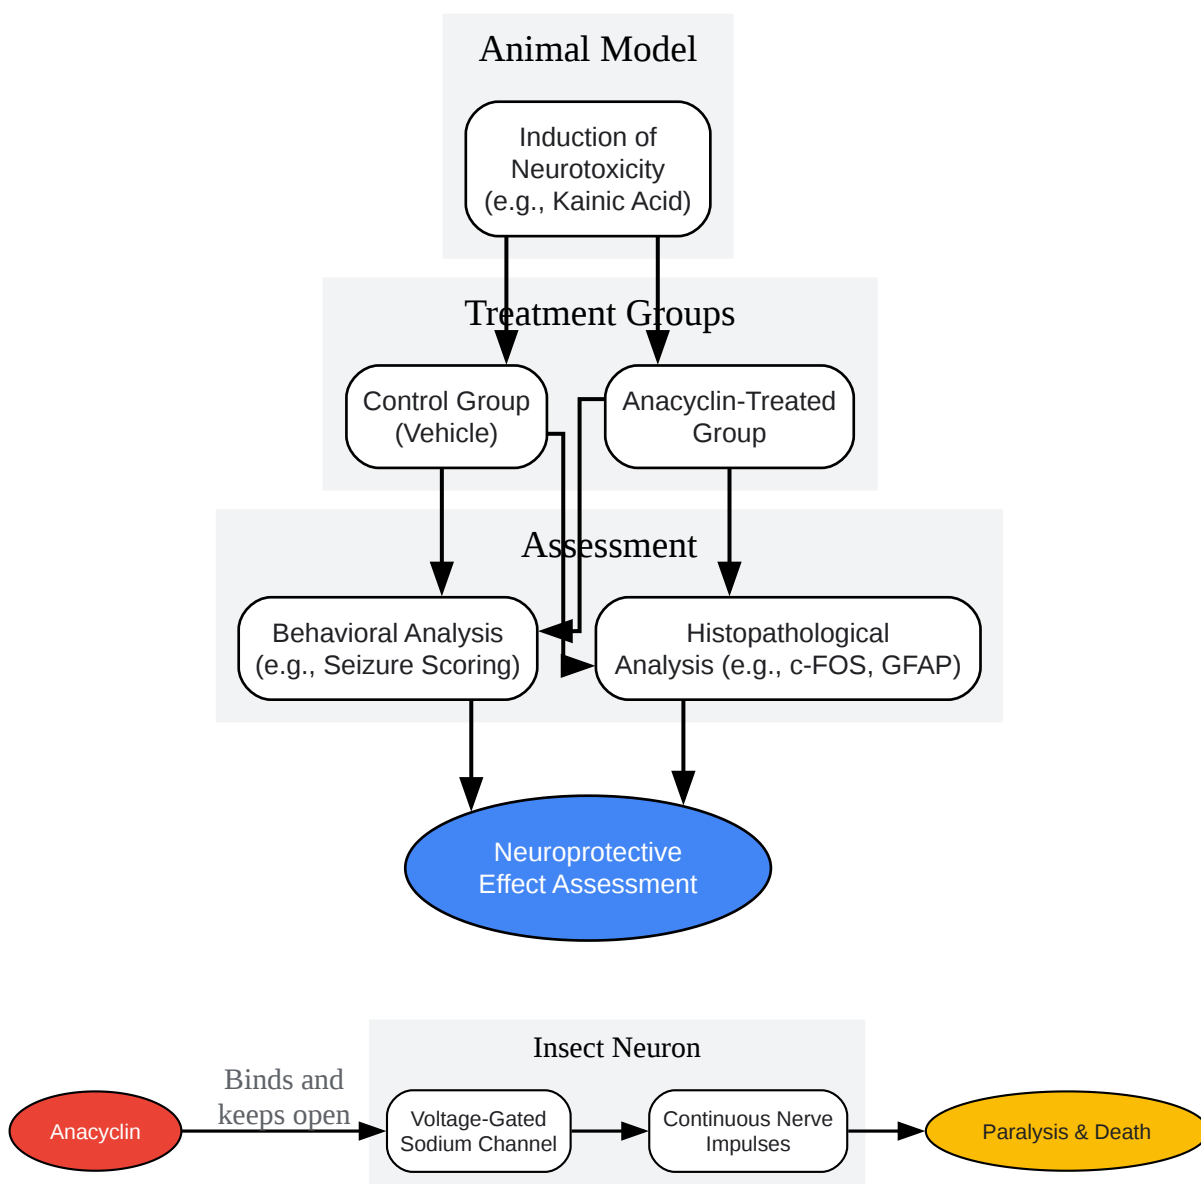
Animal Model

Induction of Neurotoxicity (e.g., Kainic Acid)

Treatment Groups

Control Group (Vehicle)

Anacyclin-Treated Group

Assessment

Behavioral Analysis (e.g., Seizure Scoring)

Histopathological Analysis (e.g., c-FOS, GFAP)

Neuroprotective Effect Assessment

Insect Neuron

Anacyclin

Binds and keeps open

Voltage-Gated Sodium Channel

Continuous Nerve Impulses

Paralysis & Death